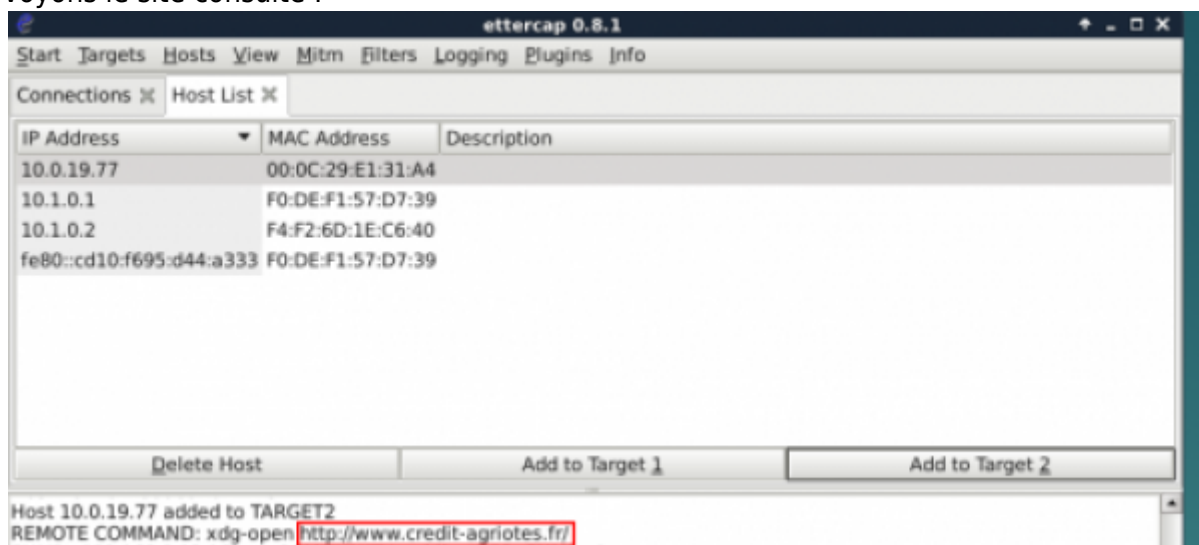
Voyons le site consulté :

ettercap 0.8.1

Start Targets Hosts View Mitm Filters Logging Plugins Info

Connections Host List

| IP Address | MAC Address | Description |
|---|---|---|
| 10.0.19.77 | 00:0C:29:E1:31:A4 | |
| 10.1.0.1 | F0:DE:F1:57:D7:39 | |
| 10.1.0.2 | F4:F2:6D:1E:C6:40 | |
| fe80::cd10:f695:d44:a333 | F0:DE:F1:57:D7:39 | |

Delete Host | Add to Target 1 | Add to Target 2

Host 10.0.19.77 added to TARGET2
REMOTE COMMAND: xdg-open http://www.credit-agriotes.fr/